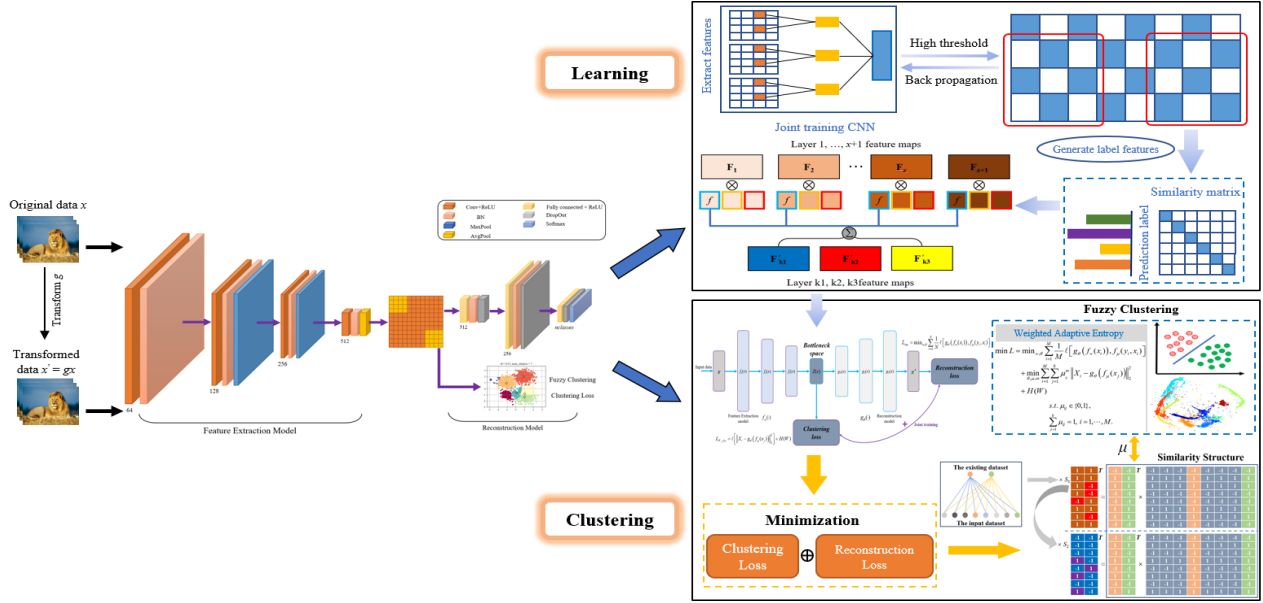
Original data $x$

Transform $g$

Transformed data $x' = gx$

64

128

256

512

Conv+ReLU
BN
MaxPool
AvgPool
Fully connected + ReLU
DropOut
Softmax

512

256

nclasses

Fuzzy Clustering

Clustering Loss

Feature Extraction Model

Reconstruction Model

Learning

Clustering

Extract features

Joint training CNN

High threshold

Back propagation

Generate label features

Layer 1, …, $x$+1 feature maps

$\mathbf{F}_1$

$\mathbf{F}_2$

$\mathbf{F}_x$

$\mathbf{F}_{x+1}$

$f$

Similarity matrix

Prediction label

$\mathbf{F}_{k1}$

$\mathbf{F}_{k2}$

$\mathbf{F}_{k3}$

Layer k1, k2, k3feature maps

Fuzzy Clustering

Bottleneck space

Clustering loss

Reconstruction loss

Feature Extraction model

Reconstruction model

Joint training

Weighted Adaptive Entropy

$\min L = \min_{\theta,\phi} \sum_{i=1}^{N} \frac{1}{M} \ell\left[g_\theta\left(f_\phi(x_i)\right), f_\phi(y_i, x_i)\right] + \min_{\theta,\mu,\omega} \sum_{i=1}^{N}\sum_{j=1}^{M} \mu_{ij}^{m} \left\| X_i - g_\theta\left(f_\phi(x_j)\right)\right\|_2^2 + H(W)$

$s.t.\ \mu_{ij} \in \{0,1\},$

$\sum_{j=1}^{M} \mu_{ij} = 1,\ i = 1,\cdots,M.$

$\mu$

Similarity Structure

The existing dataset

The input dataset

Minimization

Clustering Loss

Reconstruction Loss